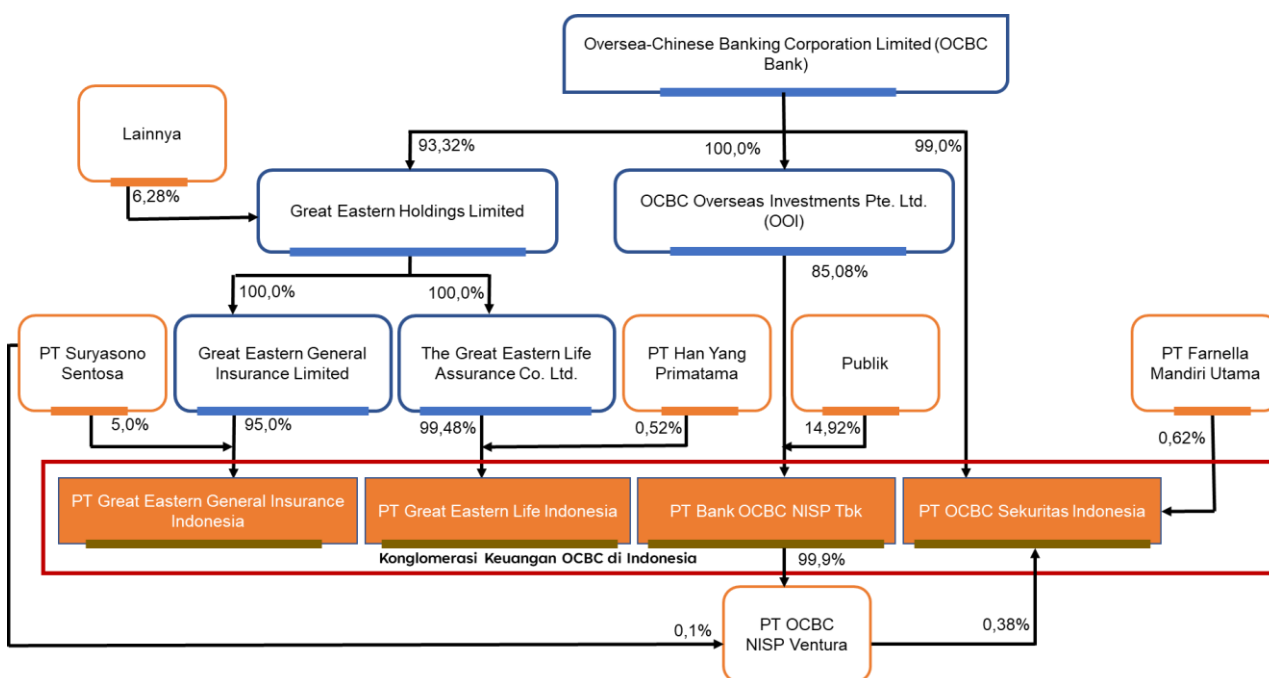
Oversea-Chinese Banking Corporation Limited (OCBC Bank)

Lainnya

93,32%

100,0%

99,0%

6,28%

Great Eastern Holdings Limited

OCBC Overseas Investments Pte. Ltd. (OOI)

100,0%

100,0%

85,08%

PT Suryasono Sentosa

Great Eastern General Insurance Limited

The Great Eastern Life Assurance Co. Ltd.

PT Han Yang Primatama

Publik

PT Farnella Mandiri Utama

5,0%

95,0%

99,48%

0,52%

14,92%

0,62%

PT Great Eastern General Insurance Indonesia

PT Great Eastern Life Indonesia

PT Bank OCBC NISP Tbk

PT OCBC Sekuritas Indonesia

Konglomerasi Keuangan OCBC di Indonesia

99,9%

0,1%

PT OCBC NISP Ventura

0,38%